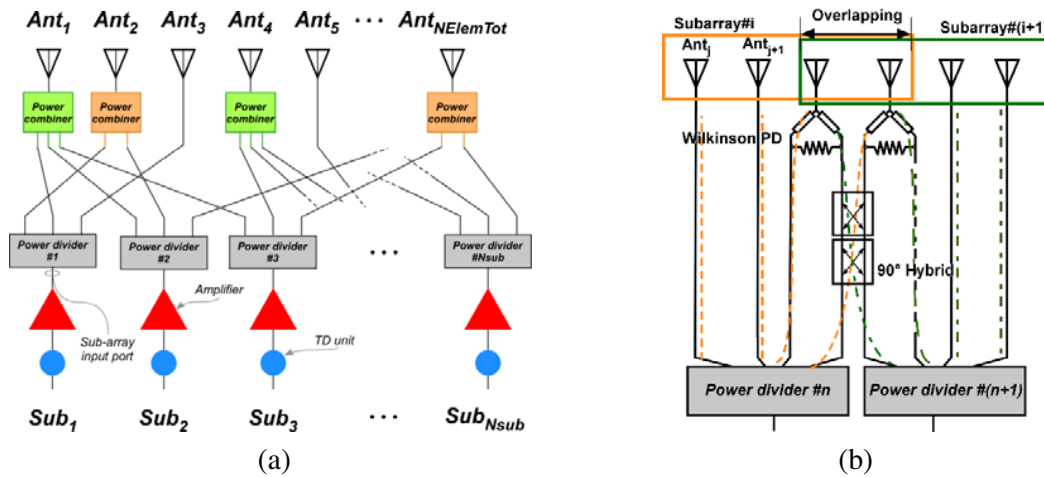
$Ant_1$ $Ant_2$ $Ant_3$ $Ant_4$ $Ant_5$ ··· $Ant_{NElemTot}$

Power combiner
Power combiner
Power combiner
Power combiner

Power divider #1
Power divider #2
Power divider #3
···
Power divider #Nsub

Amplifier
Sub-array input port
TD unit

$Sub_1$ $Sub_2$ $Sub_3$ ··· $Sub_{Nsub}$

(a)

Subarray#i
Overlapping
Subarray#(i+1
$Ant_i$ $Ant_{i+1}$
Wilkinson PD
90° Hybrid
Power divider #n
Power divider #(n+1)

(b)